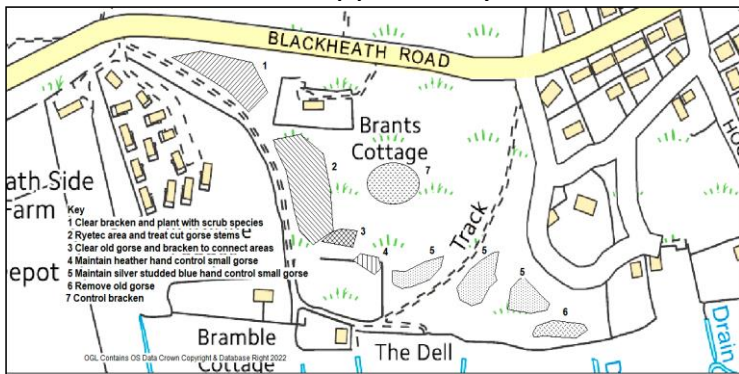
BLACKHEATH ROAD

1

3

Brants Cottage

2

7

ath Side Farm

Key
1 Clear bracken and plant with scrub species
2 Ryetec area and treat cut gorse stems
3 Clear old gorse and bracken to connect areas
4 Maintain heather hand control small gorse
5 Maintain silver studded blue hand control small gorse
6 Remove old gorse
7 Control bracken

3

4

5

Track

5

5

epot

6

Bramble Cottage

The Dell

Drain

Ho

OGL Contains OS Data Crown Copyright & Database Right 2022